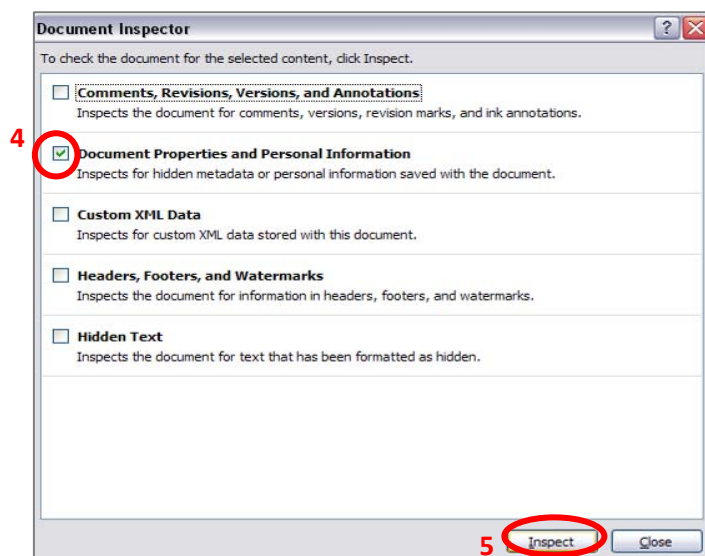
Document Inspector

?

To check the document for the selected content, click Inspect.

Comments, Revisions, Versions, and Annotations
Inspects the document for comments, versions, revision marks, and ink annotations.

4

Document Properties and Personal Information
Inspects for hidden metadata or personal information saved with the document.

Custom XML Data
Inspects for custom XML data stored with this document.

Headers, Footers, and Watermarks
Inspects the document for information in headers, footers, and watermarks.

Hidden Text
Inspects the document for text that has been formatted as hidden.

5

Inspect

Close